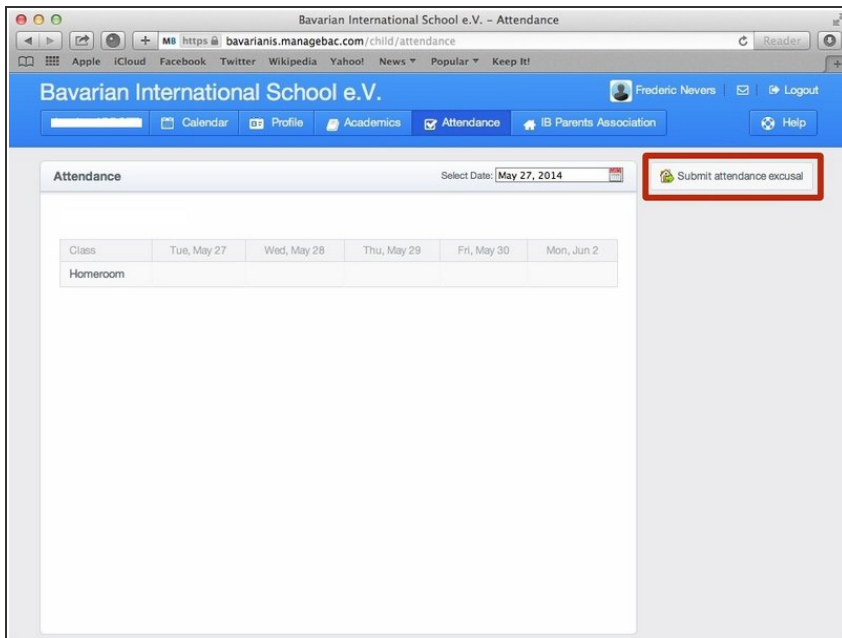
Bavarian International School e.V. – Attendance

MB https bavarianis.managebac.com/child/attendance

Reader

Apple iCloud Facebook Twitter Wikipedia Yahoo! News ▾ Popular ▾ Keep It!

Bavarian International School e.V.

Frederic Nevers Logout

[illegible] Calendar Profile Academics Attendance IB Parents Association Help

Attendance

Select Date: May 27, 2014

Submit attendance excusal

| Class | Tue, May 27 | Wed, May 28 | Thu, May 29 | Fri, May 30 | Mon, Jun 2 |
|---|---|---|---|---|---|
| Homeroom | | | | | |